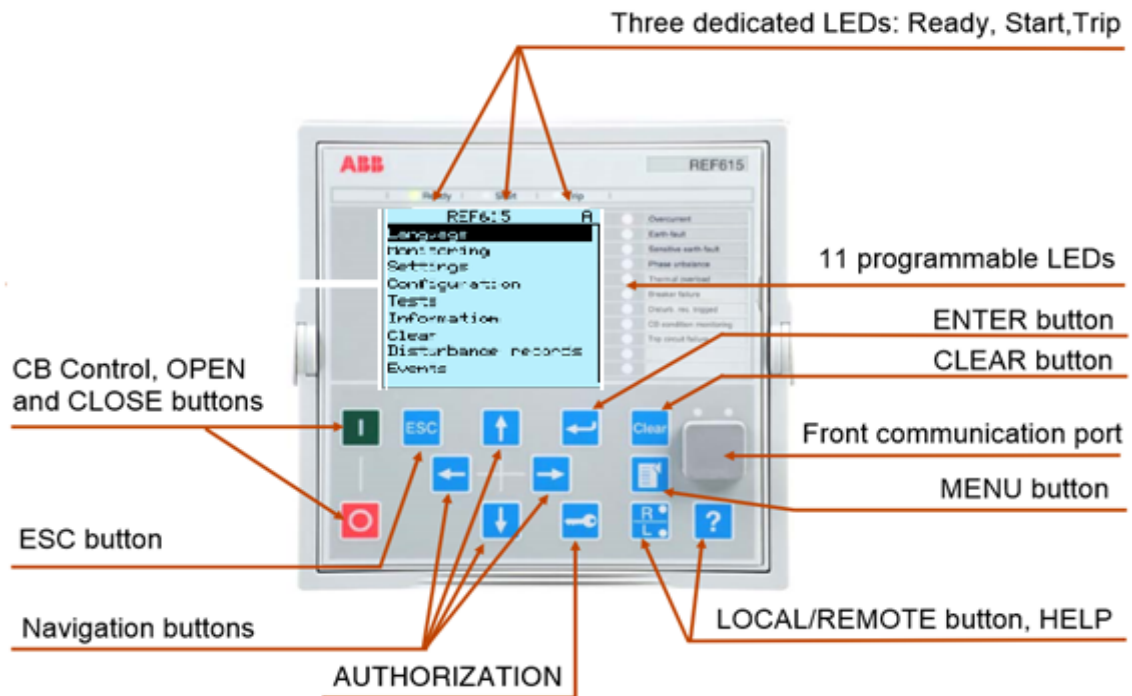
Three dedicated LEDs: Ready, Start,Trip

ABB

REF615

Ready Start Trip

REF615 A
Language
Monitoring
Settings
Configuration
Tests
Information
Clear
Disturbance records
Events

Overcurrent
Earth-fault
Sensitive earth-fault
Phase unbalance
Thermal overload
Breaker failure
Disturb. rec. trigged
CB condition monitoring
Trip circuit failure

11 programmable LEDs

ENTER button

CLEAR button

CB Control, OPEN and CLOSE buttons

I

ESC

Clear

Front communication port

MENU button

O

R
L

?

ESC button

Navigation buttons

LOCAL/REMOTE button, HELP

AUTHORIZATION